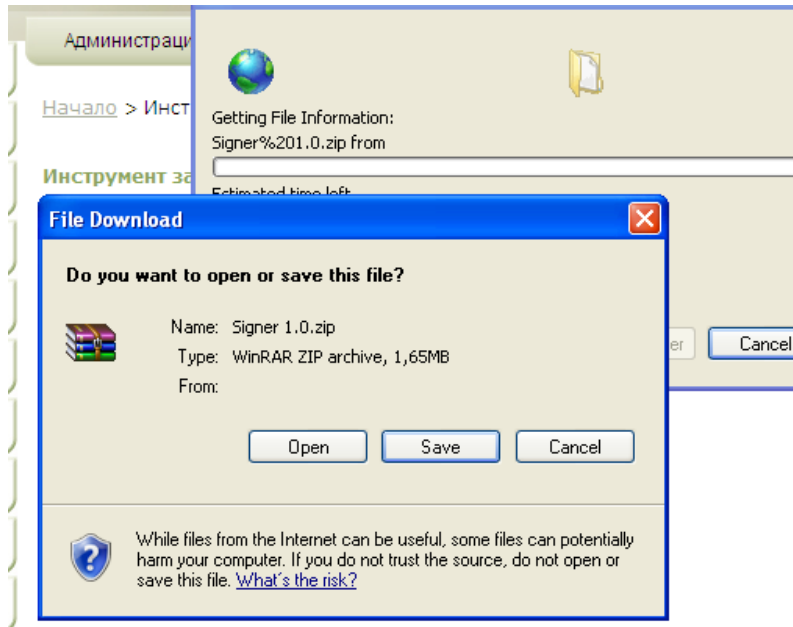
Администраци

Начало > Инст

Инструмент за

Getting File Information:

Signer%201.0.zip from

Estimated time left

ler

Cancel

File Download

Do you want to open or save this file?

Name: Signer 1.0.zip

Type: WinRAR ZIP archive, 1,65MB

From:

Open

Save

Cancel

While files from the Internet can be useful, some files can potentially harm your computer. If you do not trust the source, do not open or save this file. What's the risk?